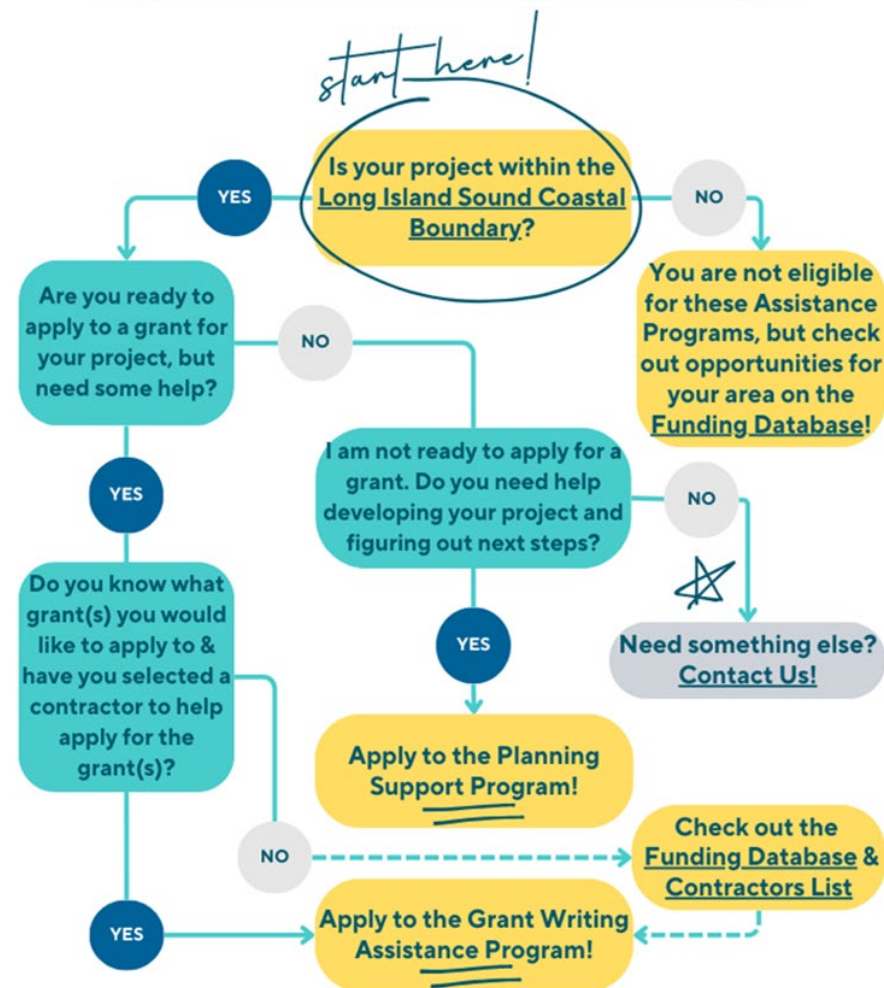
start here!

Is your project within the Long Island Sound Coastal Boundary?

YES

NO

You are not eligible for these Assistance Programs, but check out opportunities for your area on the Funding Database!

Are you ready to apply to a grant for your project, but need some help?

NO

I am not ready to apply for a grant. Do you need help developing your project and figuring out next steps?

NO

Need something else? Contact Us!

YES

YES

Do you know what grant(s) you would like to apply to & have you selected a contractor to help apply for the grant(s)?

Apply to the Planning Support Program!

NO

Check out the Funding Database & Contractors List

YES

Apply to the Grant Writing Assistance Program!